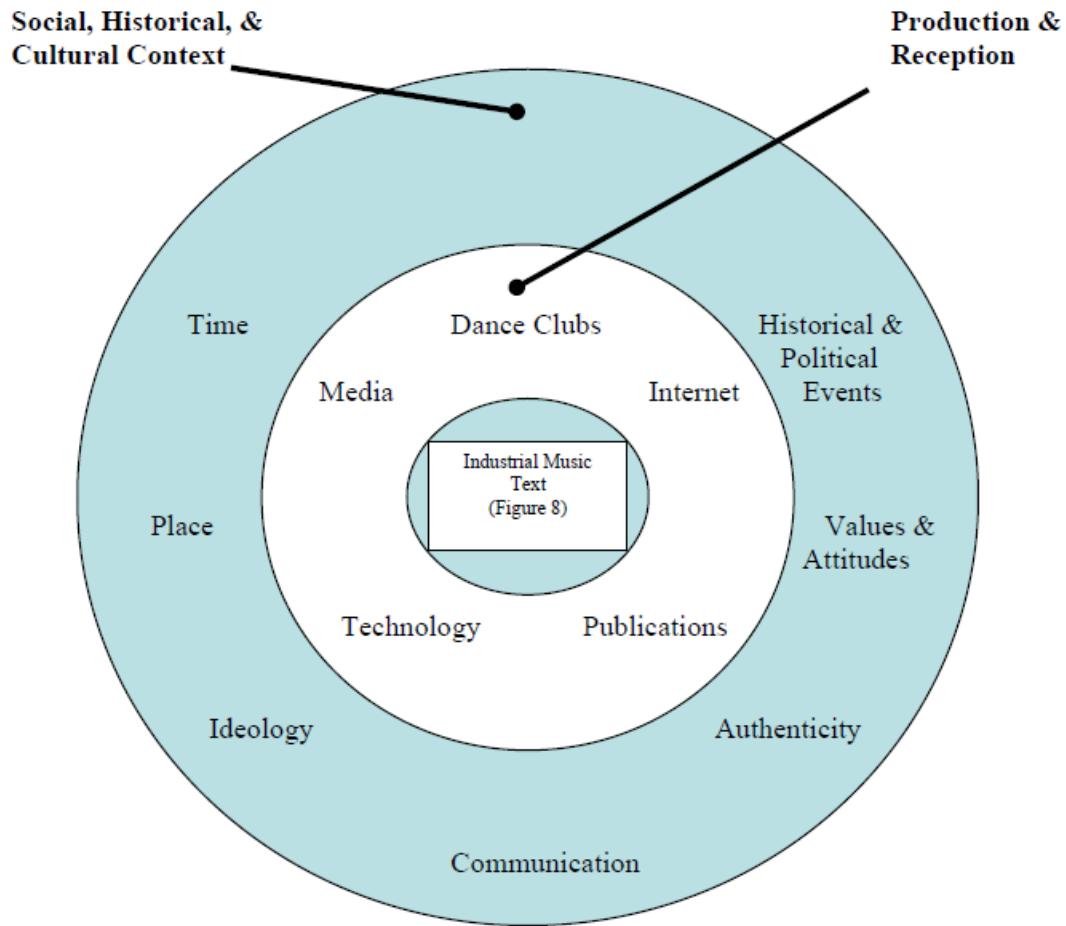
Social, Historical, & Cultural Context

Production & Reception

Time

Dance Clubs

Historical & Political Events

Media

Internet

Industrial Music Text (Figure 8)

Place

Values & Attitudes

Technology

Publications

Ideology

Authenticity

Communication